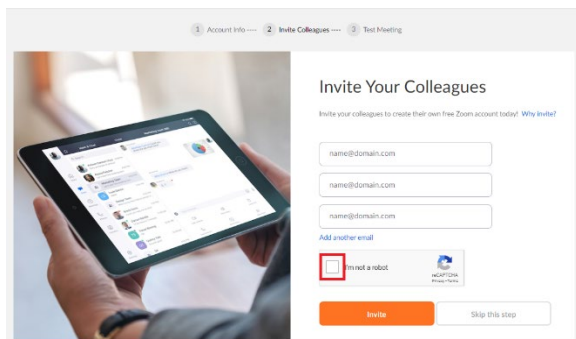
1 Account Info ---- 2 Invite Colleagues ---- 2 Test Meeting

Invite Your Colleagues

Invite your colleagues to create their own free Zoom account today! Why invite?

name@domain.com

name@domain.com

name@domain.com

Add another email

I'm not a robot

reCAPTCHA
Privacy - Terms

Invite

Skip this step